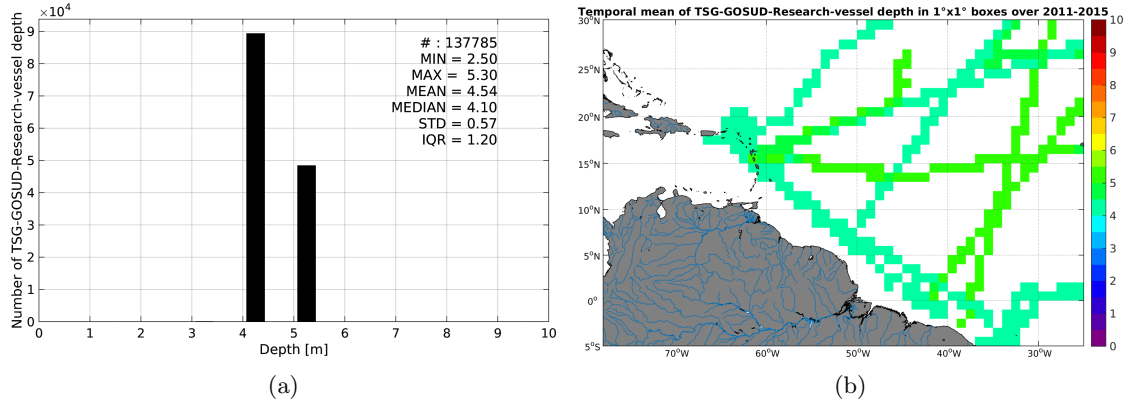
$\times10^4$

9
8
7
6
5
4
3
2
1
0

Number of TSG-GOSUD-Research-vessel depth

# : 137785
MIN = 2.50
MAX = 5.30
MEAN = 4.54
MEDIAN = 4.10
STD = 0.57
IQR = 1.20

0 1 2 3 4 5 6 7 8 9 10

Depth [m]

(a)

Temporal mean of TSG-GOSUD-Research-vessel depth in 1°x1° boxes over 2011-2015

30°N
25°N
20°N
15°N
10°N
5°N
0°
5°S

70°W 60°W 50°W 40°W 30°W

10
9
8
7
6
5
4
3
2
1
0

(b)